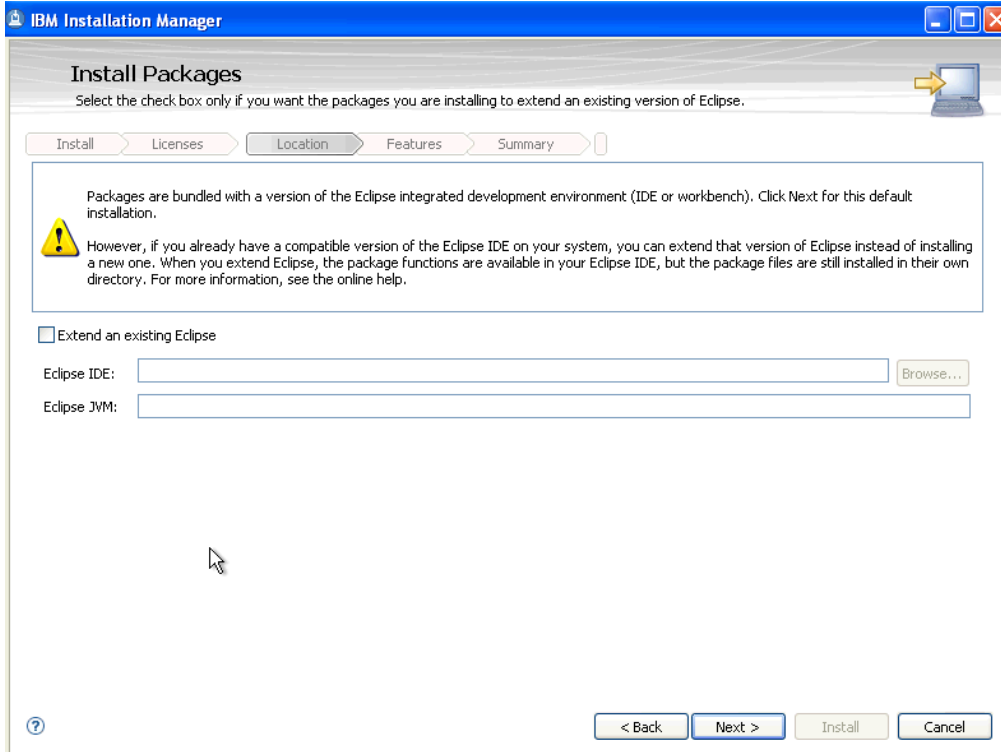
IBM Installation Manager

Install Packages

Select the check box only if you want the packages you are installing to extend an existing version of Eclipse.

Install

Licenses

Location

Features

Summary

Packages are bundled with a version of the Eclipse integrated development environment (IDE or workbench). Click Next for this default installation.

However, if you already have a compatible version of the Eclipse IDE on your system, you can extend that version of Eclipse instead of installing a new one. When you extend Eclipse, the package functions are available in your Eclipse IDE, but the package files are still installed in their own directory. For more information, see the online help.

Extend an existing Eclipse

Eclipse IDE:

Browse...

Eclipse JVM:

< Back

Next >

Install

Cancel